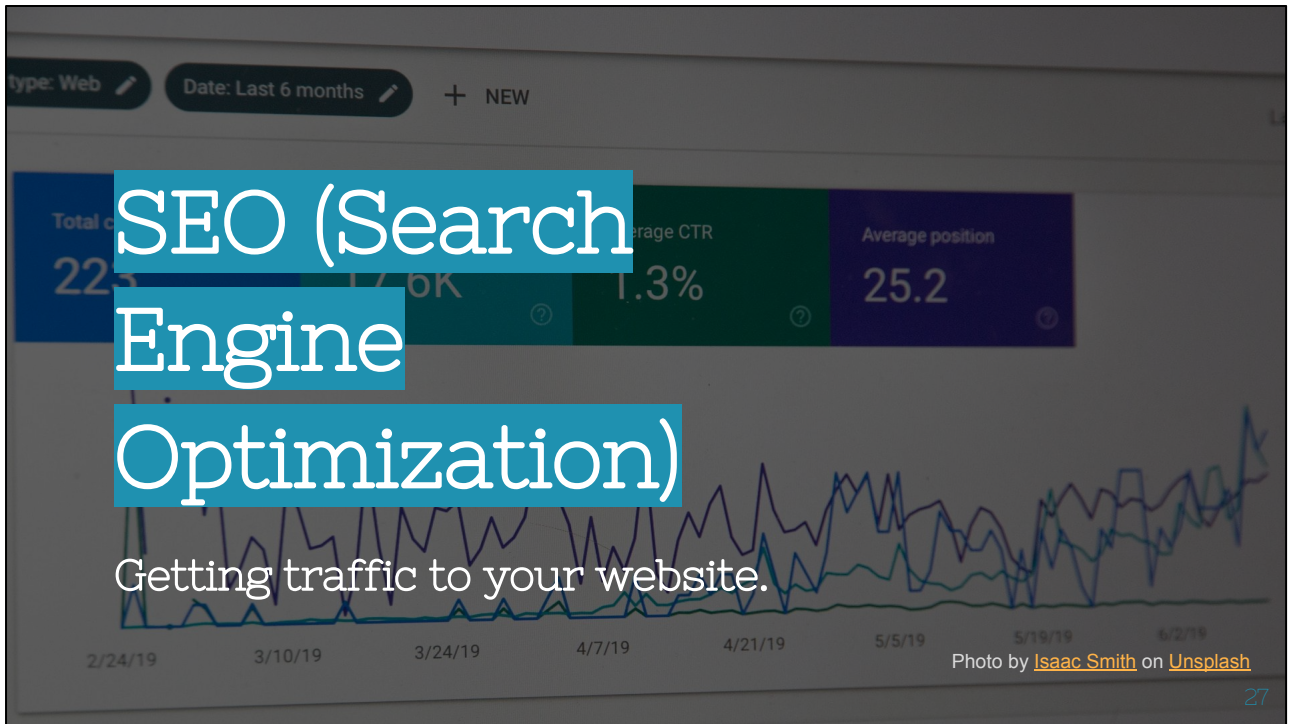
type: Web Date: Last 6 months + NEW

Total c 223 7.6K erage CTR 1.3% Average position 25.2

SEO (Search Engine Optimization)

Getting traffic to your website.

2/24/19 3/10/19 3/24/19 4/7/19 4/21/19 5/5/19 5/19/19 6/2/19

Photo by Isaac Smith on Unsplash

27